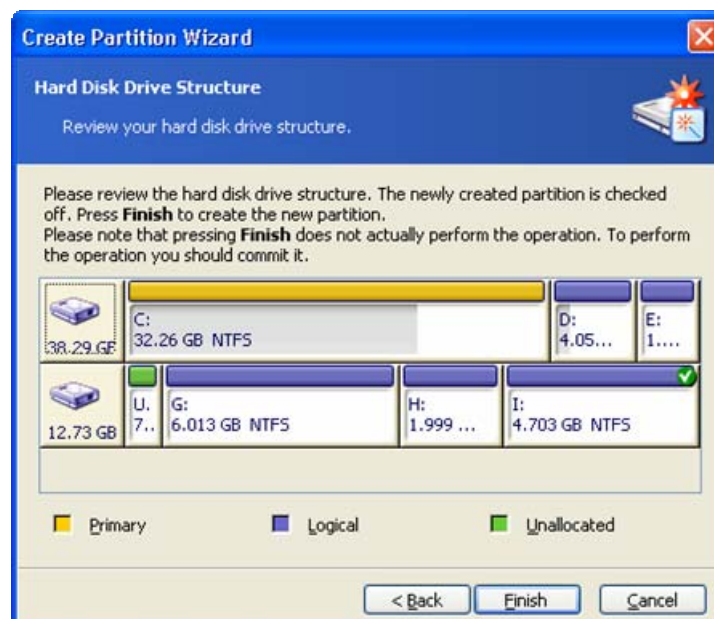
Create Partition Wizard

Hard Disk Drive Structure

Review your hard disk drive structure.

Please review the hard disk drive structure. The newly created partition is checked off. Press **Finish** to create the new partition.
Please note that pressing **Finish** does not actually perform the operation. To perform the operation you should commit it.

38.29 GB
C:
32.26 GB NTFS
D:
4.05...
E:
1....

12.73 GB
U.
7..
G:
6.013 GB NTFS
H:
1.999 ...
I:
4.703 GB NTFS

Primary
Logical
Unallocated

< Back
Finish
Cancel